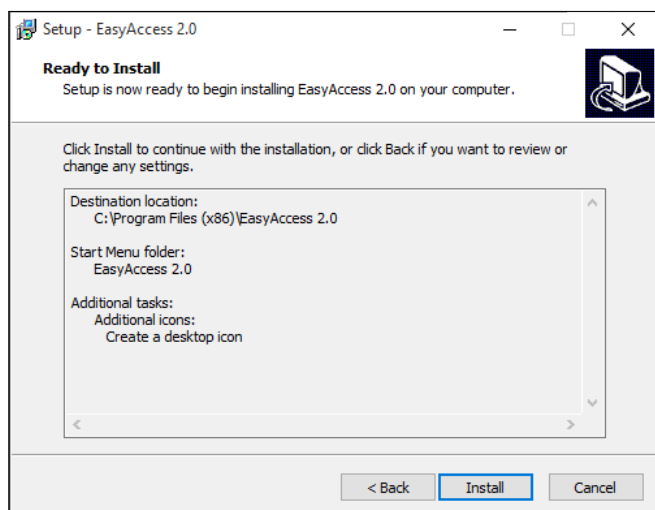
Setup - EasyAccess 2.0

Ready to Install
Setup is now ready to begin installing EasyAccess 2.0 on your computer.

Click Install to continue with the installation, or click Back if you want to review or change any settings.

Destination location:
C:\Program Files (x86)\EasyAccess 2.0

Start Menu folder:
EasyAccess 2.0

Additional tasks:
Additional icons:
Create a desktop icon

< Back
Install
Cancel